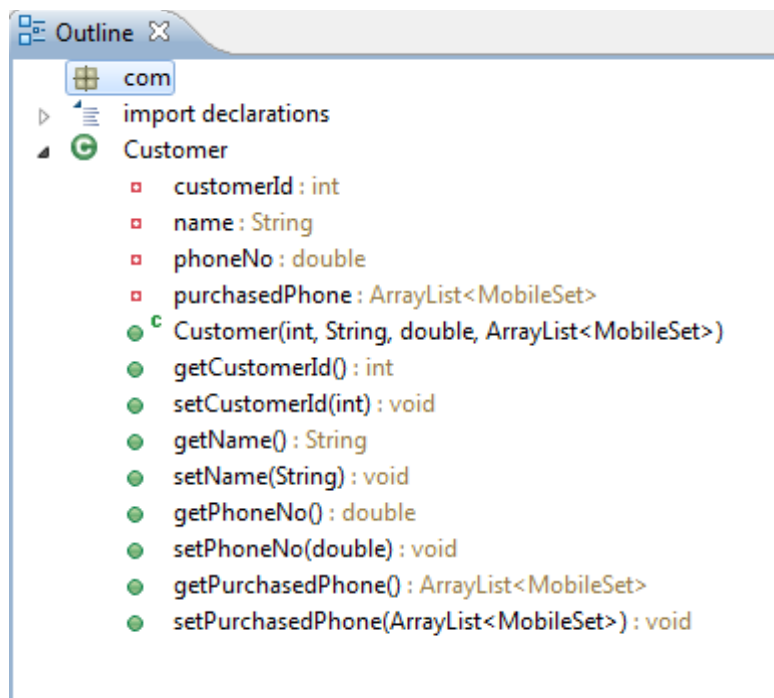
Outline ☒
com
import declarations
Customer
customerId : int
name : String
phoneNo : double
purchasedPhone : ArrayList<MobileSet>
c Customer(int, String, double, ArrayList<MobileSet>)
getCustomerId() : int
setCustomerId(int) : void
getName() : String
setName(String) : void
getPhoneNo() : double
setPhoneNo(double) : void
getPurchasedPhone() : ArrayList<MobileSet>
setPurchasedPhone(ArrayList<MobileSet>) : void